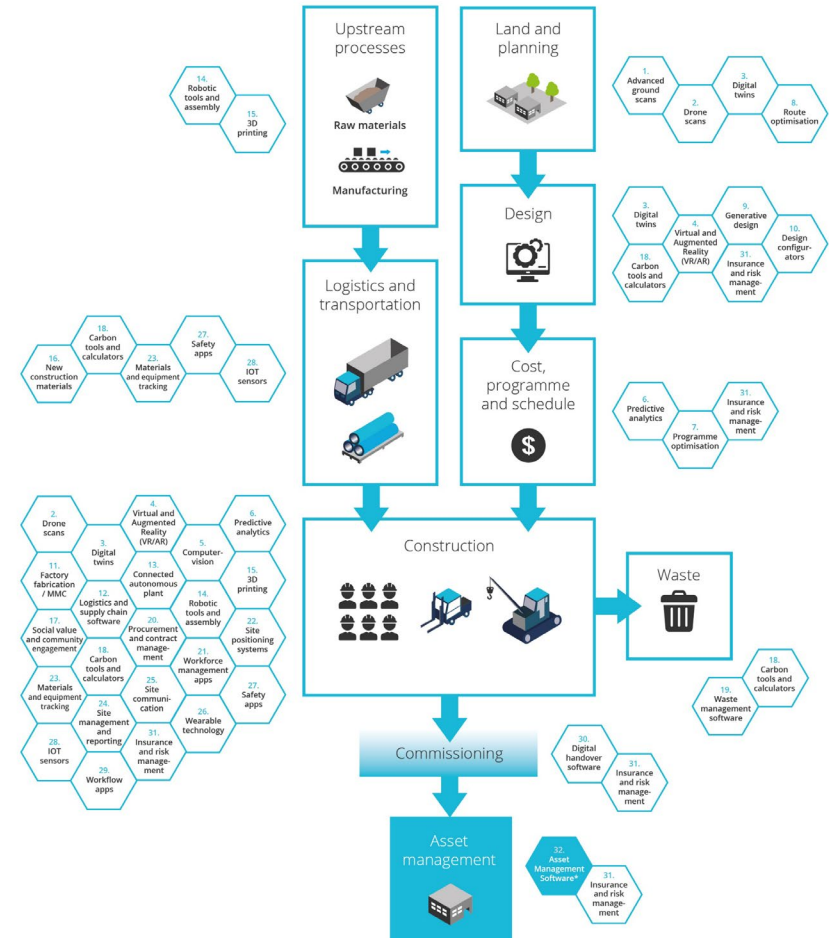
Upstream processes

Raw materials

Manufacturing

Land and planning

14. Robotic tools and assembly

15. 3D printing

1. Advanced ground scans

2. Drone scans

3. Digital twins

8. Route optimisation

Design

3. Digital twins

4. Virtual and Augmented Reality (VR/AR)

9. Generative design

10. Design configurators

18. Carbon tools and calculators

31. Insurance and risk management

Logistics and transportation

18. Carbon tools and calculators

27. Safety apps

16. New construction materials

23. Materials and equipment tracking

28. IOT sensors

Cost, programme and schedule

6. Predictive analytics

7. Programme optimisation

31. Insurance and risk management

2. Drone scans

4. Virtual and Augmented Reality (VR/AR)

6. Predictive analytics

3. Digital twins

5. Computer-vision

11. Factory fabrication / MMC

13. Connected autonomous plant

15. 3D printing

12. Logistics and supply chain software

14. Robotic tools and assembly

17. Social value and community engagement

20. Procurement and contract management

22. Site positioning systems

18. Carbon tools and calculators

21. Workforce management apps

23. Materials and equipment tracking

25. Site communication

27. Safety apps

24. Site management and reporting

26. Wearable technology

28. IOT sensors

31. Insurance and risk management

29. Workflow apps

Construction

Waste

18. Carbon tools and calculators

19. Waste management software

Commissioning

30. Digital handover software

31. Insurance and risk management

Asset management

32. Asset Management Software*

31. Insurance and risk management